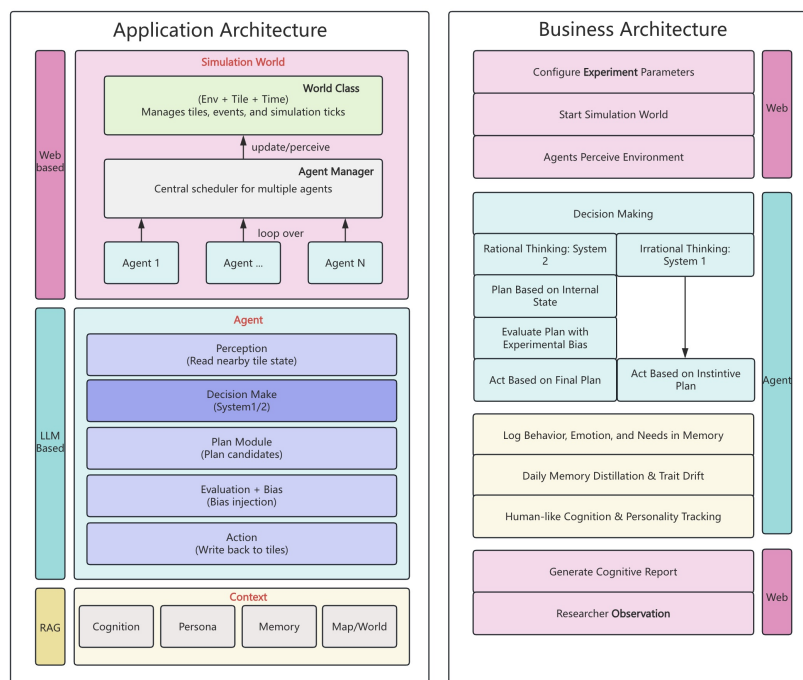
Application Architecture

Web based

Simulation World

World Class
(Env + Tile + Time)
Manages tiles, events, and simulation ticks

update/perceive

Agent Manager
Central scheduler for multiple agents

loop over

Agent 1

Agent ...

Agent N

LLM Based

Agent

Perception
(Read nearby tile state)

Decision Make
(System1/2)

Plan Module
(Plan candidates)

Evaluation + Bias
(Bias injection)

Action
(Write back to tiles)

RAG

Context

Cognition

Persona

Memory

Map/World

Business Architecture

Configure Experiment Parameters

Start Simulation World

Agents Perceive Environment

Web

Decision Making

Rational Thinking: System 2

Irrational Thinking: System 1

Plan Based on Internal State

Evaluate Plan with Experimental Bias

Act Based on Final Plan

Act Based on Instintive Plan

Log Behavior, Emotion, and Needs in Memory

Daily Memory Distillation & Trait Drift

Human-like Cognition & Personality Tracking

Agent

Generate Cognitive Report

Researcher Observation

Web